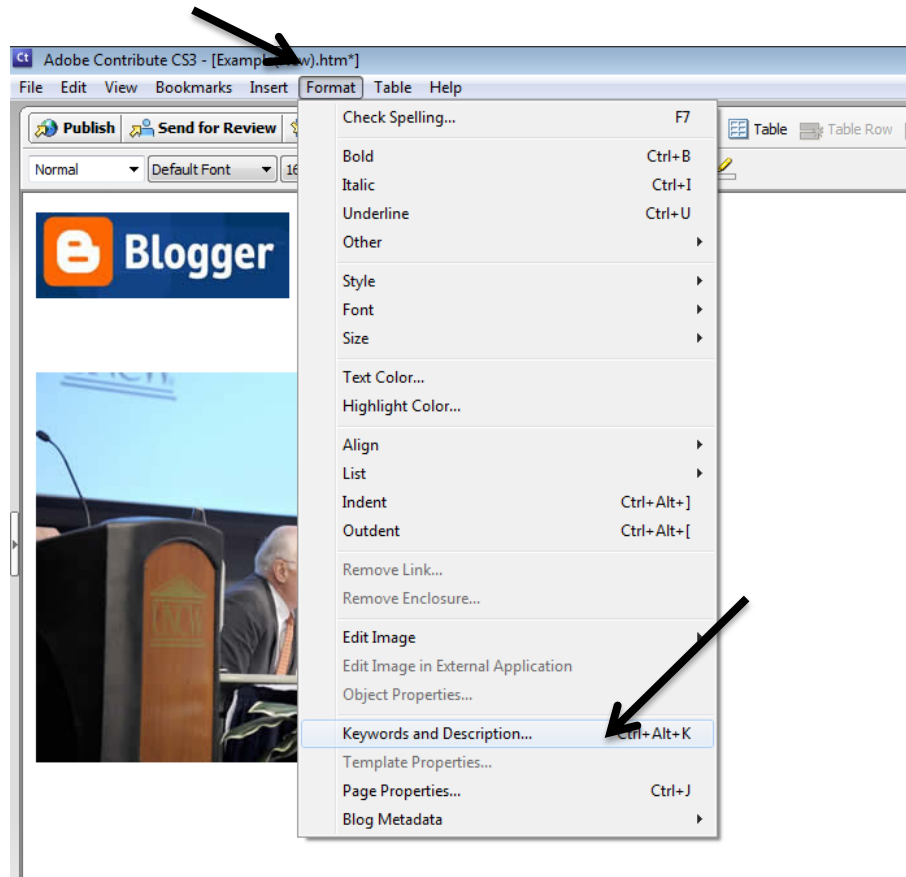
Ct Adobe Contribute CS3 - [Examp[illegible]w).htm*]

File Edit View Bookmarks Insert Format Table Help

Publish Send for Review

Table Table Row

Normal Default Font 16

Blogger

UNCW

Check Spelling... F7

Bold Ctrl+B
Italic Ctrl+I
Underline Ctrl+U
Other

Style
Font
Size

Text Color...
Highlight Color...

Align
List
Indent Ctrl+Alt+]
Outdent Ctrl+Alt+[

Remove Link...
Remove Enclosure...

Edit Image
Edit Image in External Application
Object Properties...

Keywords and Description... Ctrl+Alt+K
Template Properties...
Page Properties... Ctrl+J
Blog Metadata